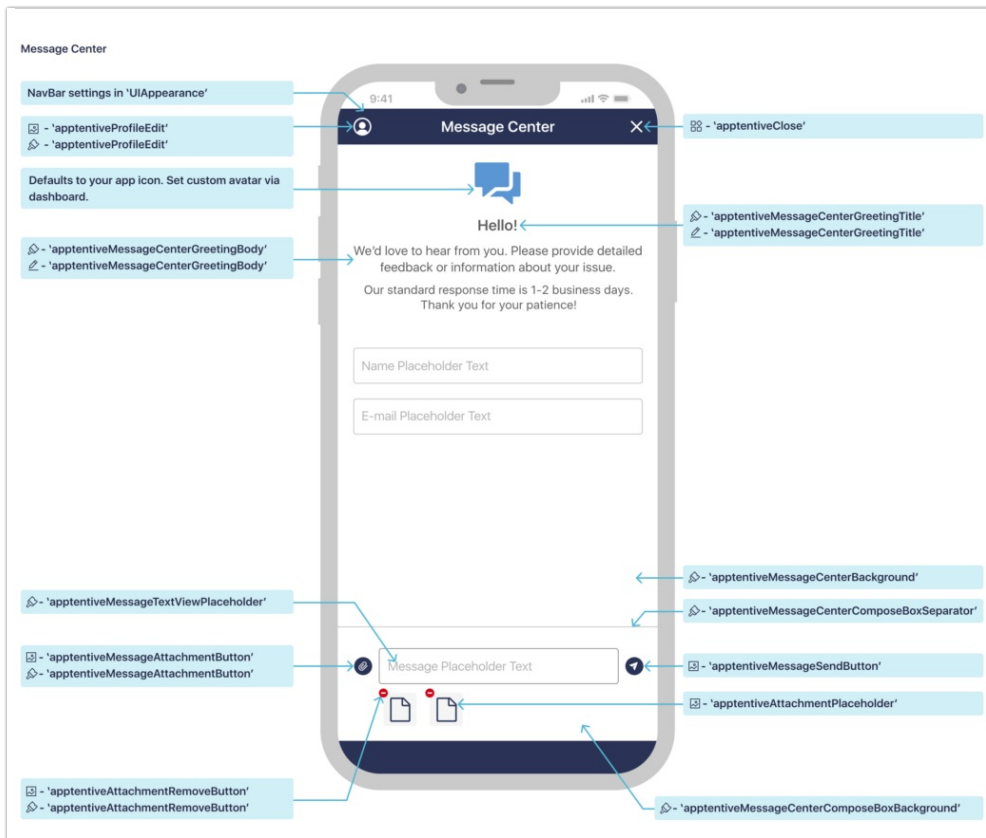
Message Center

NavBar settings in 'UIAppearance'

- 'apptentiveProfileEdit'
- 'apptentiveProfileEdit'

Defaults to your app icon. Set custom avatar via dashboard.

- 'apptentiveMessageCenterGreetingBody'
- 'apptentiveMessageCenterGreetingBody'

9:41

Message Center

Hello!

We'd love to hear from you. Please provide detailed feedback or information about your issue.

Our standard response time is 1-2 business days. Thank you for your patience!

Name Placeholder Text

E-mail Placeholder Text

Message Placeholder Text

- 'apptentiveClose'

- 'apptentiveMessageCenterGreetingTitle'
- 'apptentiveMessageCenterGreetingTitle'

- 'apptentiveMessageCenterBackground'

- 'apptentiveMessageTextViewPlaceholder'

- 'apptentiveMessageCenterComposeBoxSeparator'

- 'apptentiveMessageAttachmentButton'
- 'apptentiveMessageAttachmentButton'

- 'apptentiveMessageSendButton'

- 'apptentiveAttachmentPlaceholder'

- 'apptentiveAttachmentRemoveButton'
- 'apptentiveAttachmentRemoveButton'

- 'apptentiveMessageCenterComposeBoxBackground'